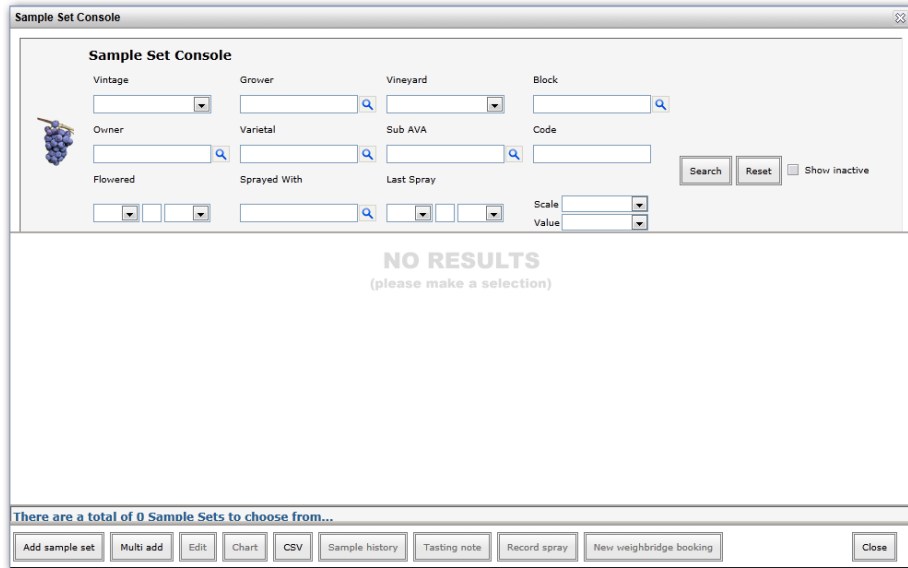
Sample Set Console

Sample Set Console

Vintage

Grower

Vineyard

Block

Owner

Varietal

Sub AVA

Code

Search

Reset

Show inactive

Flowered

Sprayed With

Last Spray

Scale

Value

NO RESULTS
(please make a selection)

There are a total of 0 Sample Sets to choose from...

Add sample set

Multi add

Edit

Chart

CSV

Sample history

Tasting note

Record spray

New weighbridge booking

Close